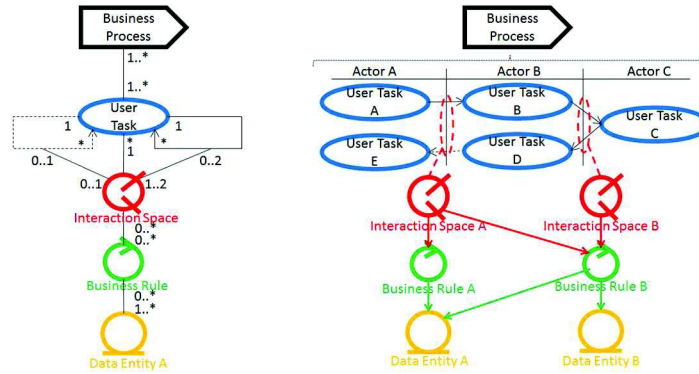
Business Process

1..*

1..*

User Task

1

*

1

*

*

1

0..1

0..2

0..1

1..2

Interaction Space

0..*

0..*

Business Rule

0..*

1..*

Data Entity A

Business Process

Actor A

Actor B

Actor C

User Task A

User Task B

User Task C

User Task E

User Task D

Interaction Space A

Interaction Space B

Business Rule A

Business Rule B

Data Entity A

Data Entity B